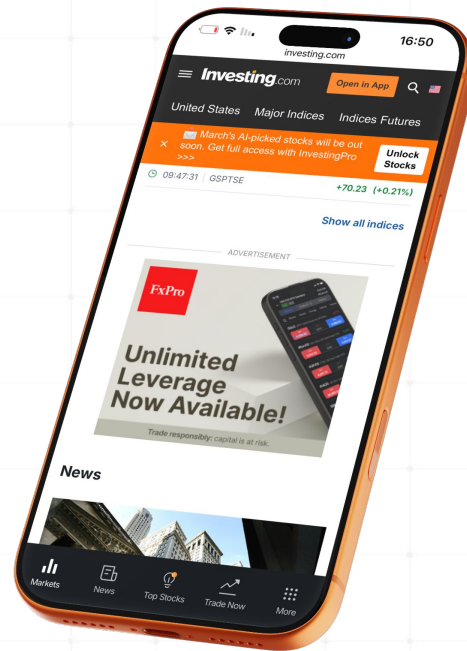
16:50

investing.com

Investing.com

Open in App

United States Major Indices Indices Futures

March's AI-picked stocks will be out soon. Get full access with InvestingPro >>>

Unlock Stocks

09:47:31 | GSPTSE

+70.23 (+0.21%)

Show all indices

ADVERTISEMENT

FxPro

Unlimited Leverage Now Available!

Trade responsibly: capital is at risk.

News

Markets

News

Top Stocks

Trade Now

More